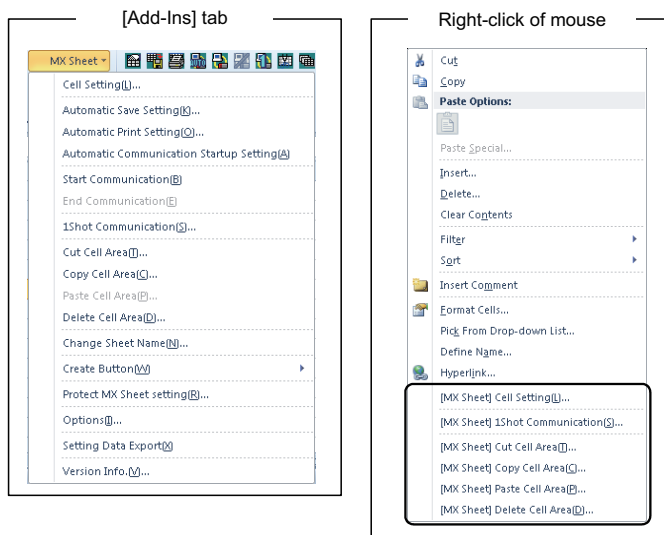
[Add-Ins] tab

MX Sheet

Cell Setting(L)...
Automatic Save Setting(K)...
Automatic Print Setting(O)...
Automatic Communication Startup Setting(A)
Start Communication(B)
End Communication(E)
1Shot Communication(S)...
Cut Cell Area(T)...
Copy Cell Area(C)...
Paste Cell Area(P)...
Delete Cell Area(D)...
Change Sheet Name(N)...
Create Button(W)
Protect MX Sheet setting(R)...
Options(I)...
Setting Data Export(X)
Version Info.(V)...

Right-click of mouse

Cut
Copy
Paste Options:
Paste Special...
Insert...
Delete...
Clear Contents
Filter
Sort
Insert Comment
Format Cells...
Pick From Drop-down List...
Define Name...
Hyperlink...
[MX Sheet] Cell Setting(L)...
[MX Sheet] 1Shot Communication(S)...
[MX Sheet] Cut Cell Area(T)...
[MX Sheet] Copy Cell Area(C)...
[MX Sheet] Paste Cell Area(P)...
[MX Sheet] Delete Cell Area(D)...